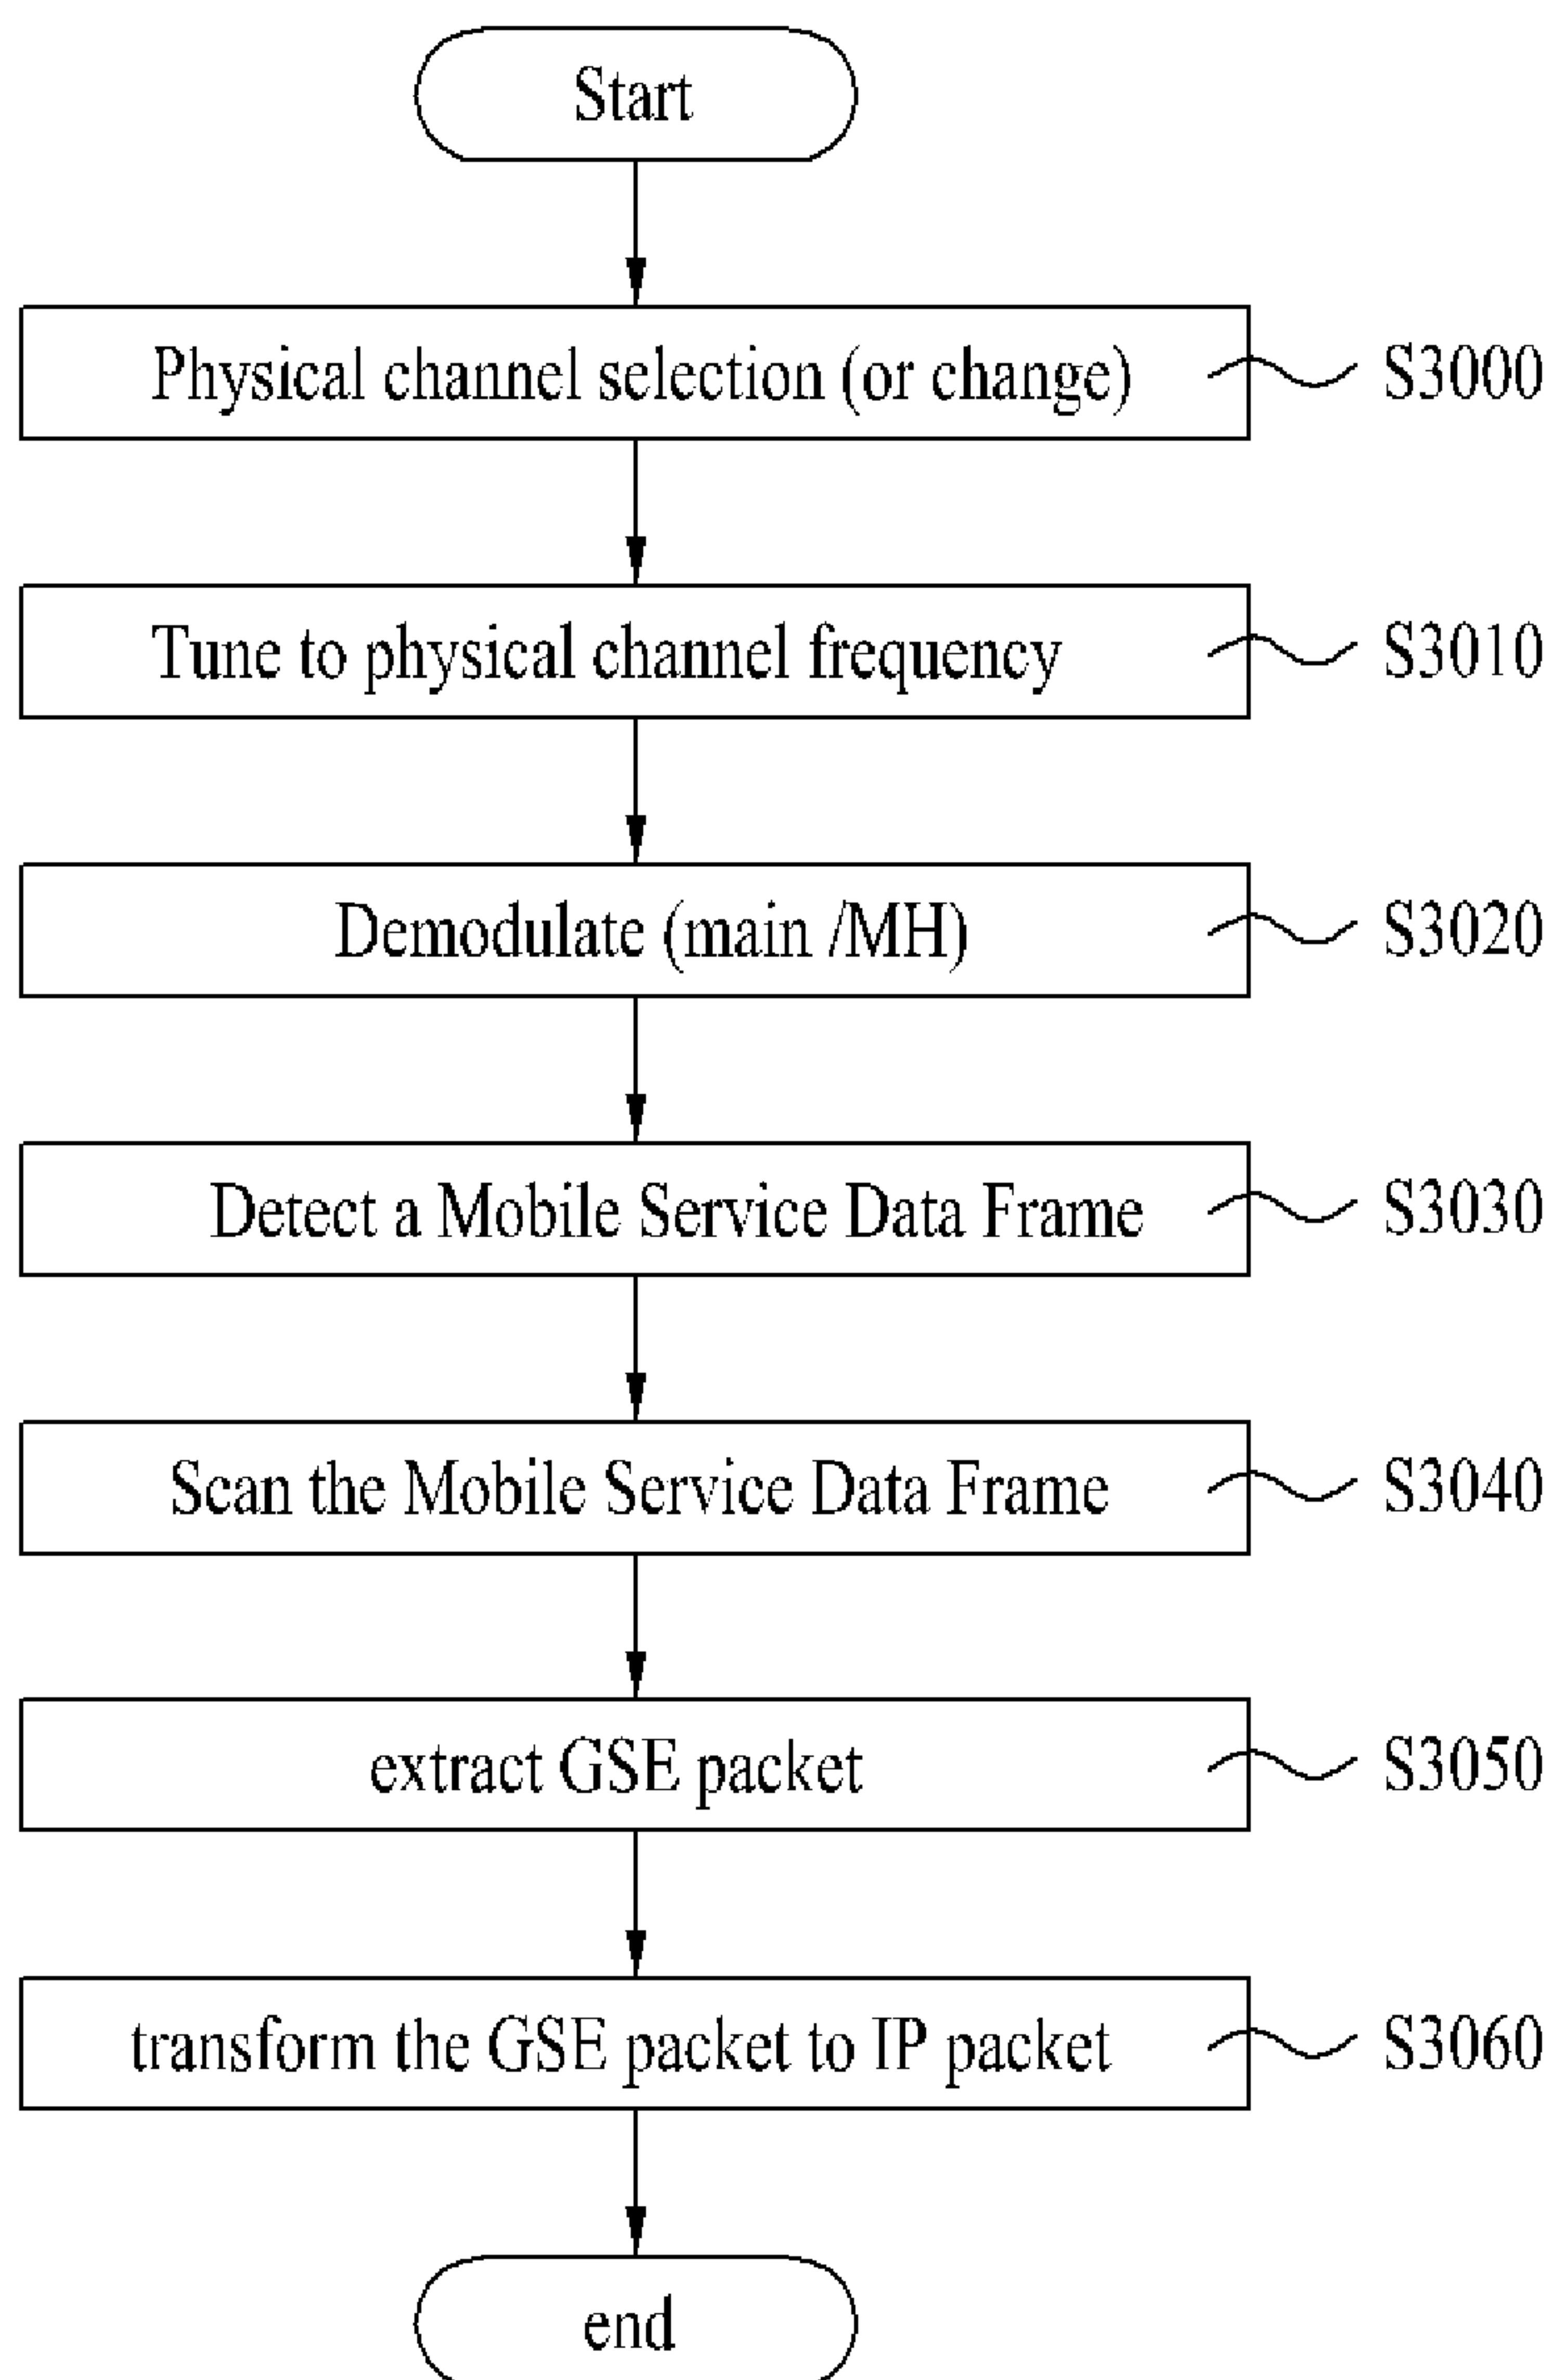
Start

Physical channel selection (or change) S3000

Tune to physical channel frequency S3010

Demodulate (main /MH) S3020

Detect a Mobile Service Data Frame S3030

Scan the Mobile Service Data Frame S3040

extract GSE packet S3050

transform the GSE packet to IP packet S3060

end